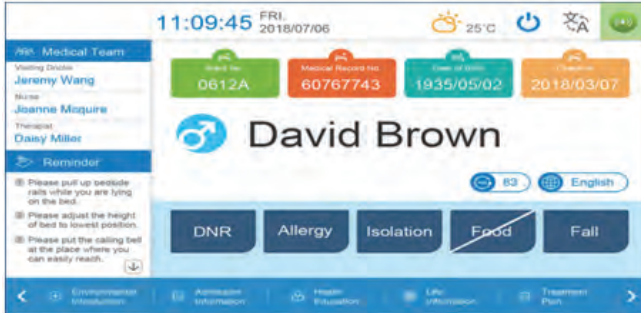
11:09:45 FRI. 2018/07/06

25°C

Medical Team
Visiting Doctor
Jeremy Wang
Nurse
Joanne Mcquire
Therapist
Daisy Miller

Reminder
Please pull up bedside rails while you are lying on the bed.
Please adjust the height of bed to lowest position.
Please put the calling bell at the place where you can easily reach.

Bed No.
0612A

Medical Record No.
60767743

Date of Birth
1935/05/02

Check-in
2018/03/07

David Brown

83

English

DNR

Allergy

Isolation

Food

Fall

Environment Introduction

Admission Information

Health Education

Life Information

Treatment Plan